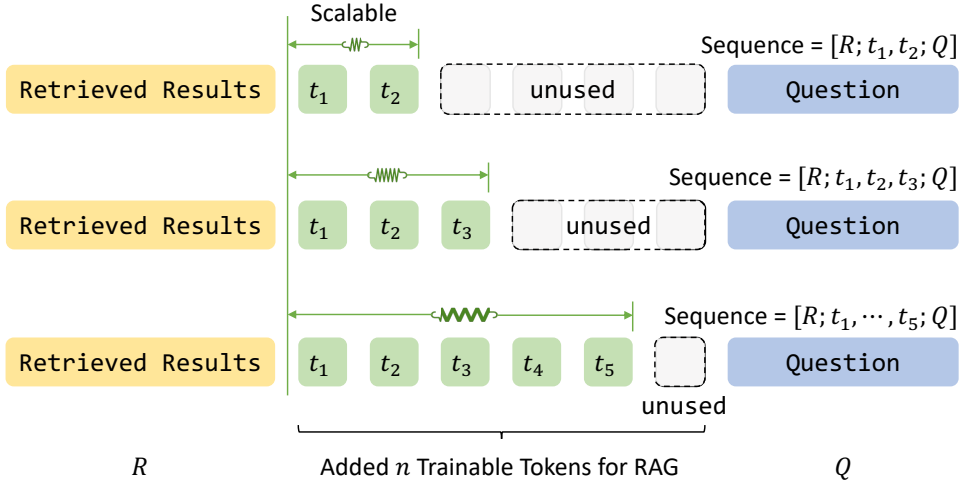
Scalable

Sequence = $[R; t_1, t_2; Q]$

Retrieved Results $t_1$ $t_2$ unused Question

Sequence = $[R; t_1, t_2, t_3; Q]$

Retrieved Results $t_1$ $t_2$ $t_3$ unused Question

Sequence = $[R; t_1, \cdots, t_5; Q]$

Retrieved Results $t_1$ $t_2$ $t_3$ $t_4$ $t_5$ unused Question

$R$ Added $n$ Trainable Tokens for RAG $Q$